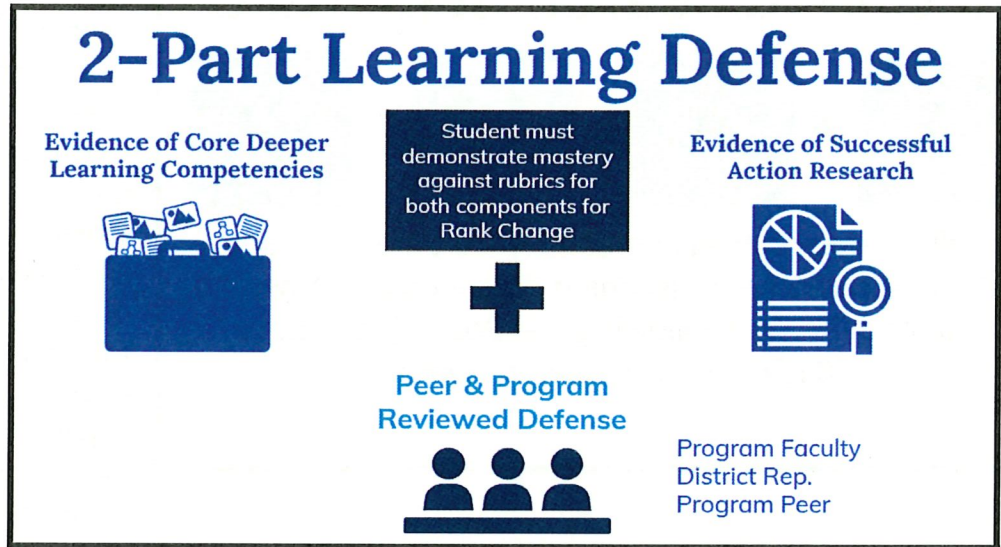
2-Part Learning Defense

Evidence of Core Deeper Learning Competencies

Student must demonstrate mastery against rubrics for both components for Rank Change

Evidence of Successful Action Research

Peer & Program Reviewed Defense

Program Faculty
District Rep.
Program Peer